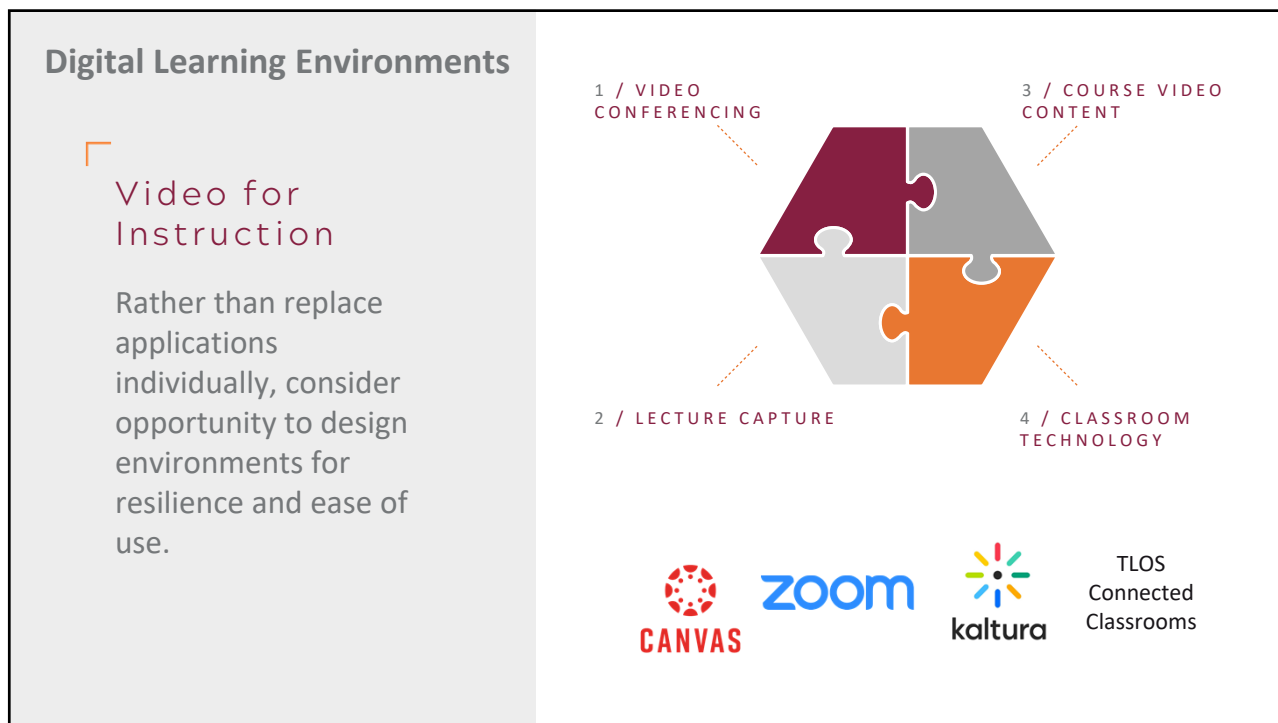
Digital Learning Environments

Video for Instruction

Rather than replace applications individually, consider opportunity to design environments for resilience and ease of use.

1 / VIDEO CONFERENCING

3 / COURSE VIDEO CONTENT

2 / LECTURE CAPTURE

4 / CLASSROOM TECHNOLOGY

CANVAS

zoom

kaltura

TLOS Connected Classrooms